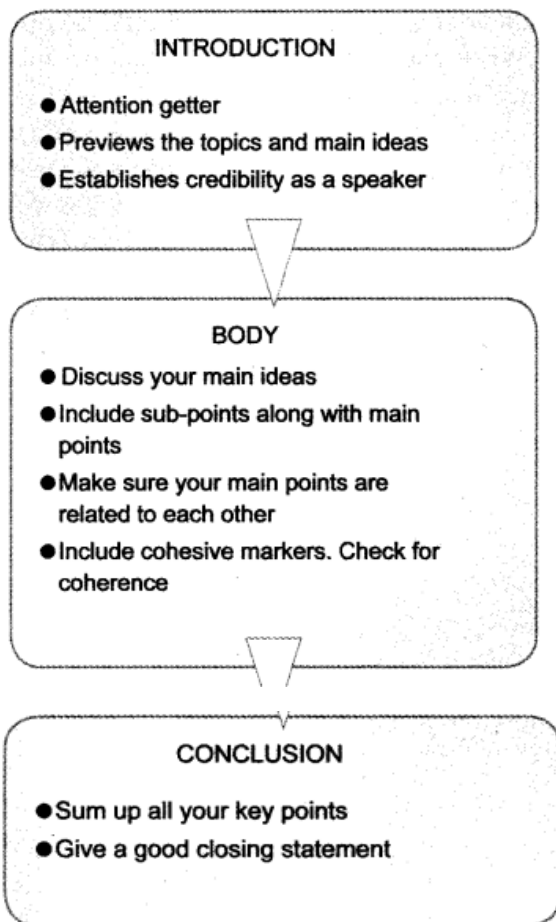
INTRODUCTION

- Attention getter
- Previews the topics and main ideas
- Establishes credibility as a speaker

BODY

- Discuss your main ideas
- Include sub-points along with main points
- Make sure your main points are related to each other
- Include cohesive markers. Check for coherence

CONCLUSION

- Sum up all your key points
- Give a good closing statement